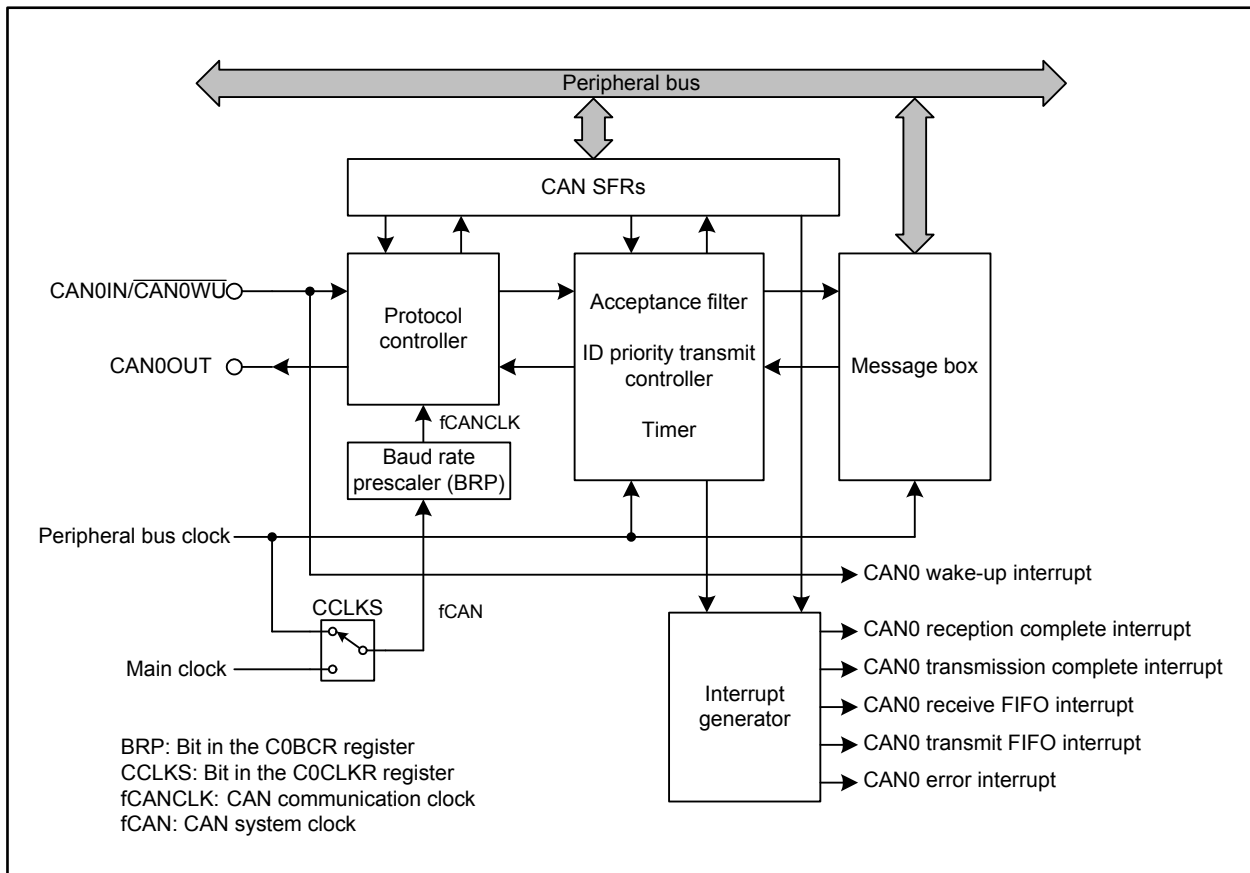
Peripheral bus

CAN SFRs

CAN0IN/$\overline{\text{CAN0WU}}$

CAN0OUT

Protocol controller

Acceptance filter

ID priority transmit controller

Timer

Message box

fCANCLK

Baud rate prescaler (BRP)

Peripheral bus clock

CAN0 wake-up interrupt

CCLKS

fCAN

Main clock

Interrupt generator

CAN0 reception complete interrupt

CAN0 transmission complete interrupt

CAN0 receive FIFO interrupt

CAN0 transmit FIFO interrupt

CAN0 error interrupt

BRP: Bit in the C0BCR register
CCLKS: Bit in the C0CLKR register
fCANCLK: CAN communication clock
fCAN: CAN system clock